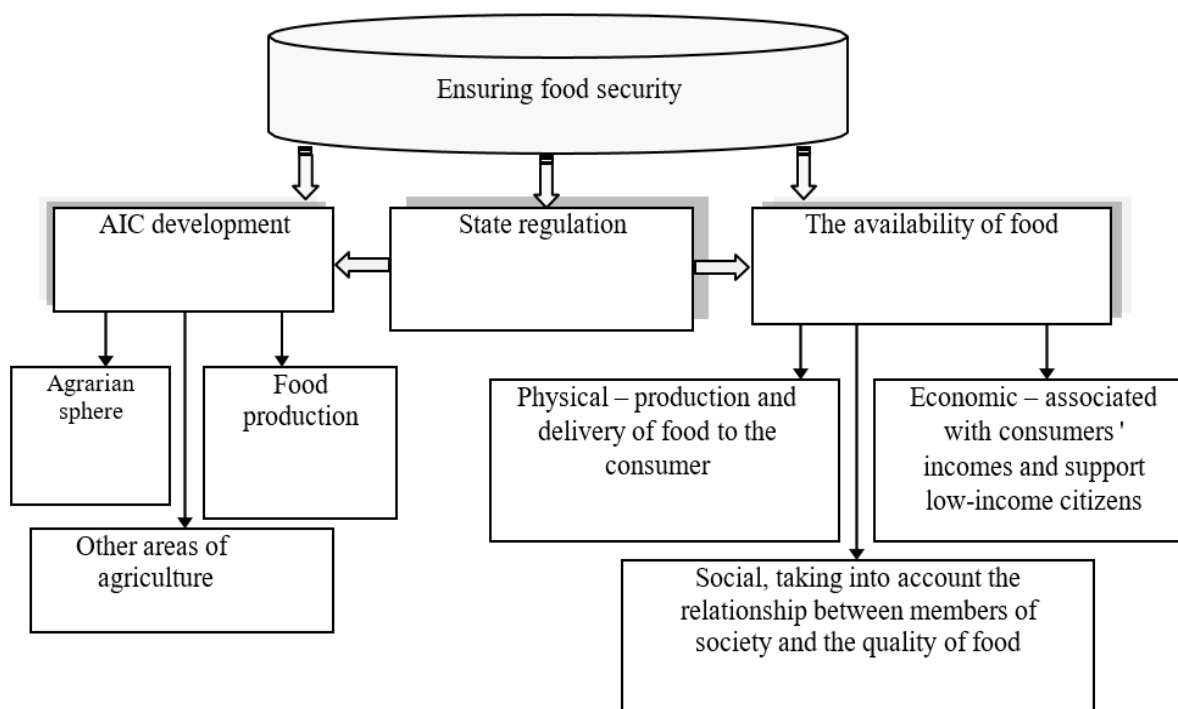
Ensuring food security

AIC development

State regulation

The availability of food

Agrarian sphere

Food production

Other areas of agriculture

Physical – production and delivery of food to the consumer

Economic – associated with consumers ' incomes and support low-income citizens

Social, taking into account the relationship between members of society and the quality of food